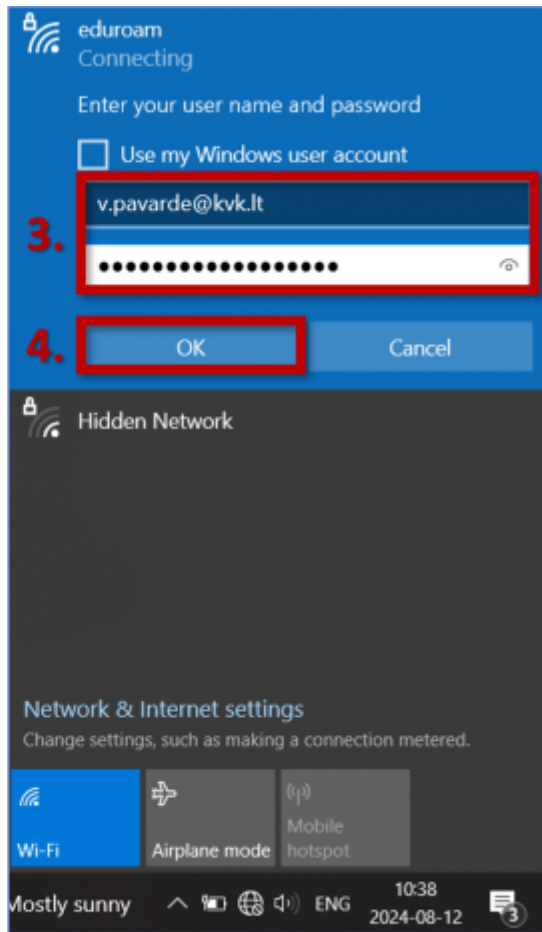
eduroam
Connecting

Enter your user name and password

Use my Windows user account

3.

v.pavarde@kvk.lt

•••••••••••••••••••

4.

OK

Cancel

Hidden Network

Network & Internet settings

Change settings, such as making a connection metered.

Wi-Fi

Airplane mode

Mobile hotspot

Mostly sunny

ENG

10:38
2024-08-12

3